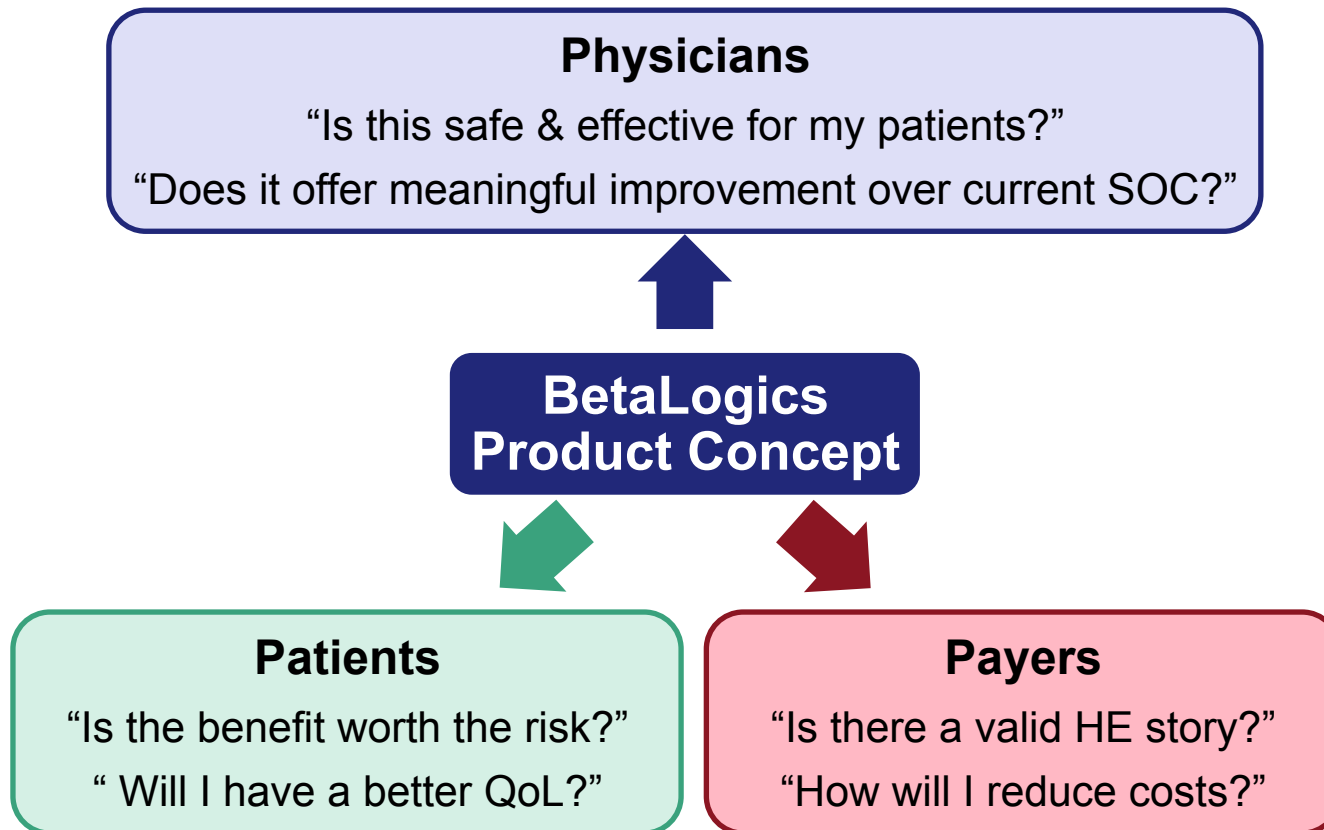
Physicians

“Is this safe & effective for my patients?”

“Does it offer meaningful improvement over current SOC?”

BetaLogics Product Concept

Patients

“Is the benefit worth the risk?”

“ Will I have a better QoL?”

Payers

“Is there a valid HE story?”

“How will I reduce costs?”